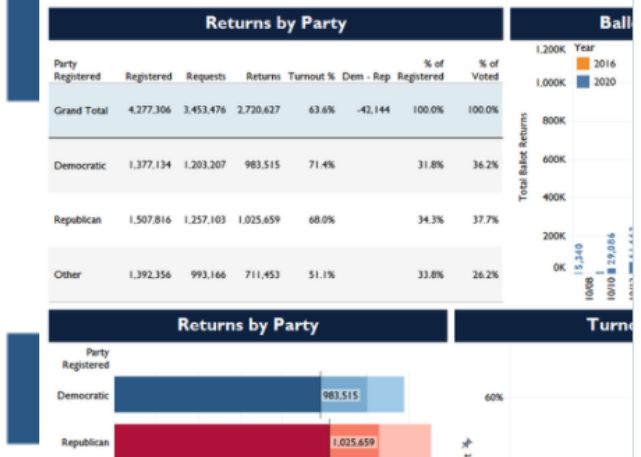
Returns by Party

| Party Registered | Registered | Requests | Returns | Turnout % | Dem - Rep | % of Registered | % of Voted |
|---|---|---|---|---|---|---|---|
| Grand Total | 4,277,306 | 3,453,476 | 2,720,627 | 63.6% | -42,144 | 100.0% | 100.0% |
| Democratic | 1,377,134 | 1,203,207 | 983,515 | 71.4% | | 31.8% | 36.2% |
| Republican | 1,507,816 | 1,257,103 | 1,025,659 | 68.0% | | 34.3% | 37.7% |
| Other | 1,392,356 | 993,166 | 711,453 | 51.1% | | 33.8% | 26.2% |

Ball

1,200K
1,000K
800K
600K
400K
200K
0K
Total Ballot Returns
Year
2016
2020
15,340
29,086
10/08
10/10

Returns by Party

Party Registered
Democratic
983,515
Republican
1,025,659

Turno

60%